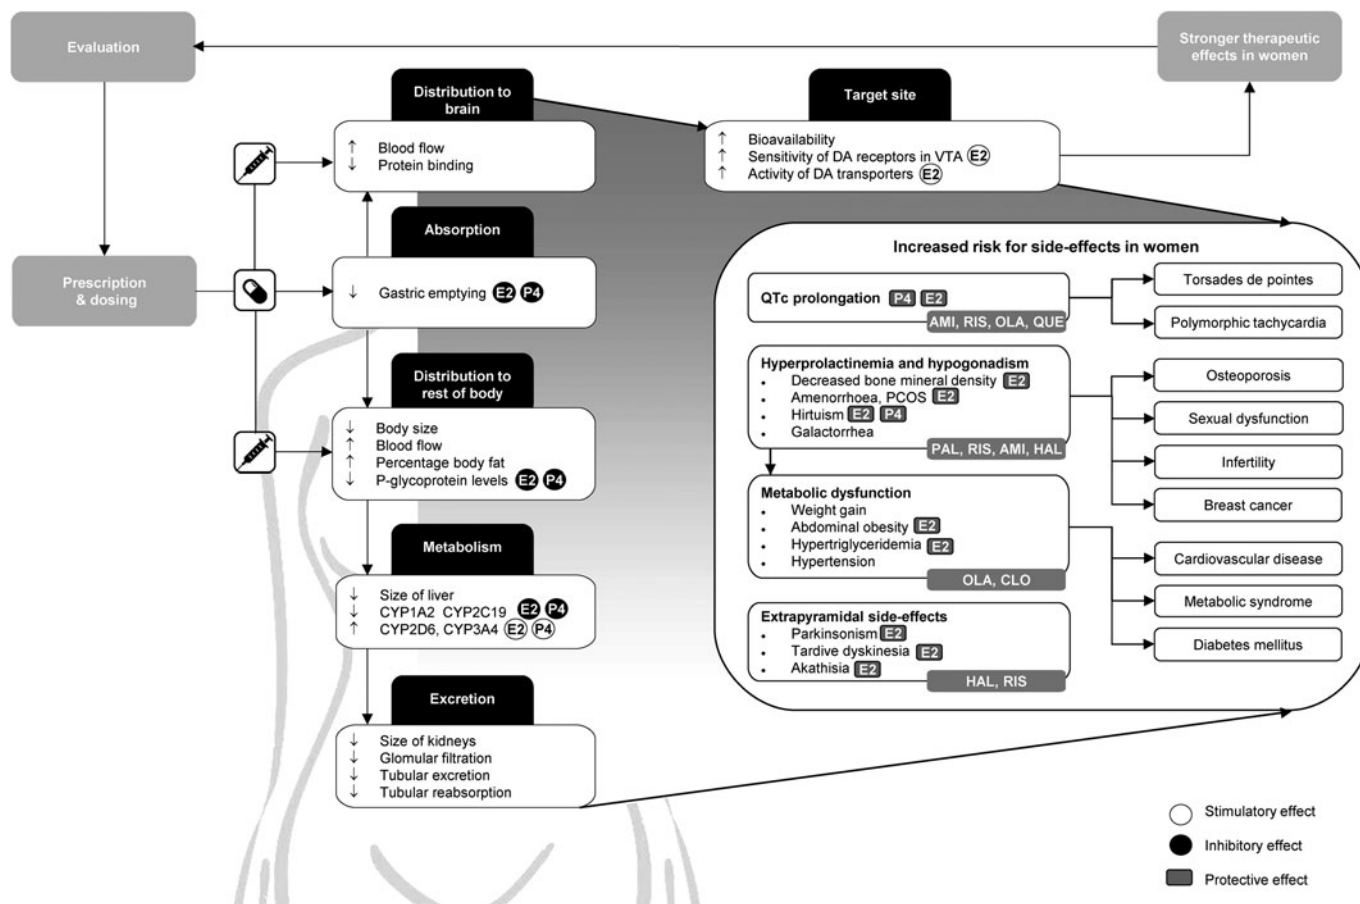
Evaluation

Stronger therapeutic effects in women

Prescription & dosing

Distribution to brain

↑ Blood flow
↓ Protein binding

Target site

↑ Bioavailability
↑ Sensitivity of DA receptors in VTA E2
↑ Activity of DA transporters E2

Absorption

↓ Gastric emptying E2 P4

Distribution to rest of body

↓ Body size
↑ Blood flow
↑ Percentage body fat
↓ P-glycoprotein levels E2 P4

Metabolism

↓ Size of liver
↓ CYP1A2 CYP2C19 E2 P4
↑ CYP2D6, CYP3A4 E2 P4

Excretion

↓ Size of kidneys
↓ Glomular filtration
↓ Tubular excretion
↓ Tubular reabsorption

Increased risk for side-effects in women

QTc prolongation P4 E2
AMI, RIS, OLA, QUE

Torsades de pointes

Polymorphic tachycardia

Hyperprolactinemia and hypogonadism
• Decreased bone mineral density E2
• Amenorrhoea, PCOS E2
• Hirtuism E2 P4
• Galactorrhea
PAL, RIS, AMI, HAL

Osteoporosis

Sexual dysfunction

Infertility

Breast cancer

Metabolic dysfunction
• Weight gain
• Abdominal obesity E2
• Hypertriglyceridemia E2
• Hypertension
OLA, CLO

Cardiovascular disease

Metabolic syndrome

Diabetes mellitus

Extrapyramidal side-effects
• Parkinsonism E2
• Tardive dyskinesia E2
• Akathisia E2
HAL, RIS

Stimulatory effect
Inhibitory effect
Protective effect